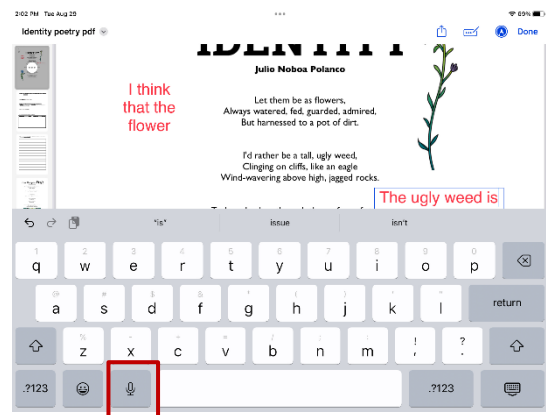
2:02 PM Tue Aug 28
•••
69%
Identity poetry pdf
Done

IDENTITY

Julie Noboa Polanco

I think that the flower

Let them be as flowers,
Always watered, fed, guarded, admired,
But harnessed to a pot of dirt.

I'd rather be a tall, ugly weed,
Clinging on cliffs, like an eagle
Wind-wavering above high, jagged rocks.

The ugly weed is

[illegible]

"is"
issue
isn't

q w e r t y u i o p
a s d f g h j k l
return
z x c v b n m ! ?
, .
.?123
.?123